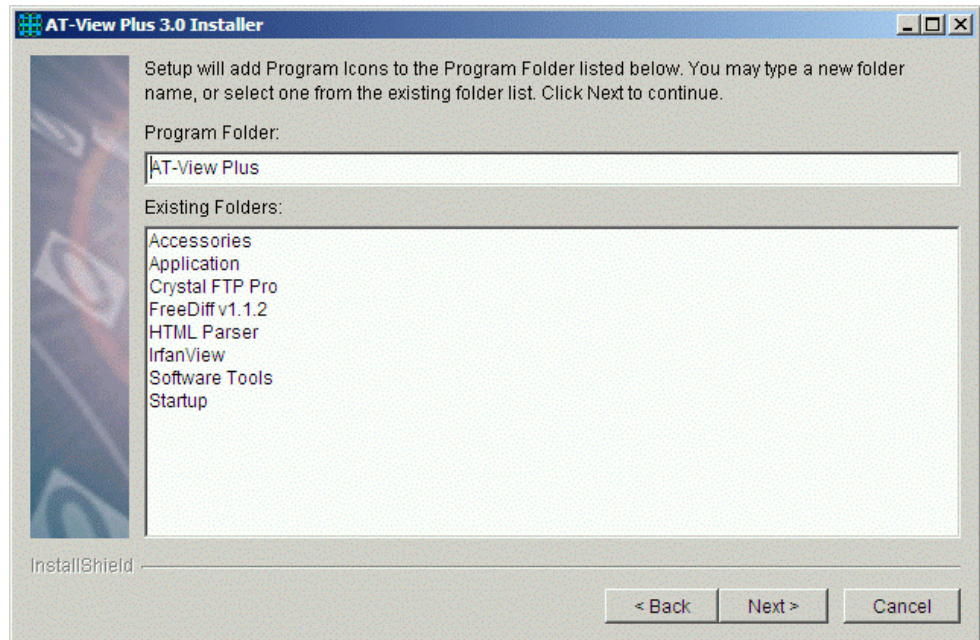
AT-View Plus 3.0 Installer

Setup will add Program Icons to the Program Folder listed below. You may type a new folder name, or select one from the existing folder list. Click Next to continue.

Program Folder:

AT-View Plus

Existing Folders:

Accessories
Application
Crystal FTP Pro
FreeDiff v1.1.2
HTML Parser
IrfanView
Software Tools
Startup

InstallShield

< Back
Next >
Cancel